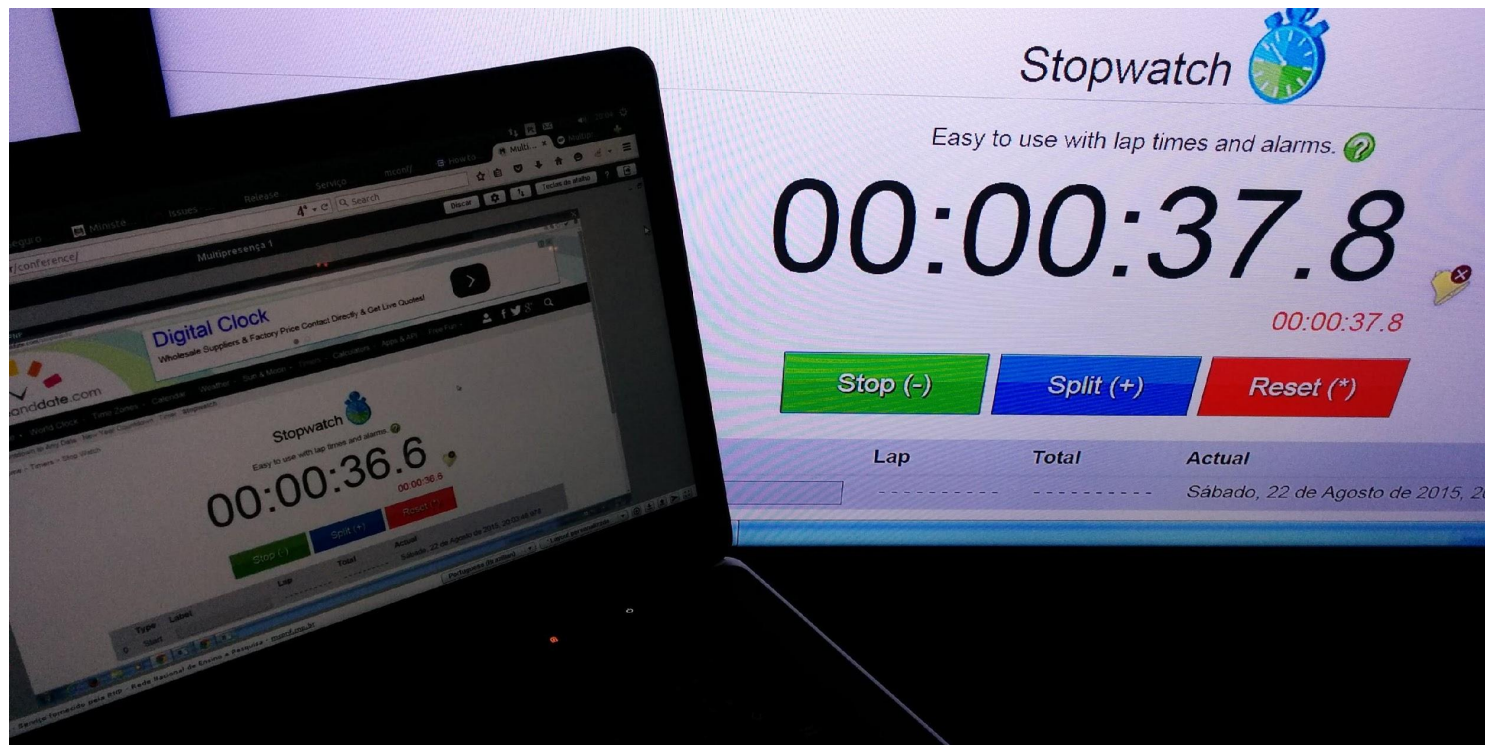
Stopwatch

Easy to use with lap times and alarms.

00:00:37.8

00:00:37.8

Stop (-)
Split (+)
Reset (*)

| Lap | Total | Actual |
|---|---|---|
| ----------- | ----------- | Sábado, 22 de Agosto de 2015, 2 |

Multi...
Issues
Release
Serviço
mconf
Search
Discar
Teclas de atalho
/conference/
Multipresença 1

Digital Clock
Wholesale Suppliers & Factory Price Contact Directly & Get Live Quotes!

anddate.com
World Clock
Time Zones
Calendar
Weather
Sun & Moon
Timers
Calculators
Apps & API
Free Fun

Stopwatch
Easy to use with lap times and alarms.
00:00:36.6
00:00:36.6
Stop (-)
Split (+)
Reset (*)
Lap
Total
Actual
Sábado, 22 de Agosto de 2015, 20:0

Type
Label
Start

Rede Nacional de Ensino e Pesquisa